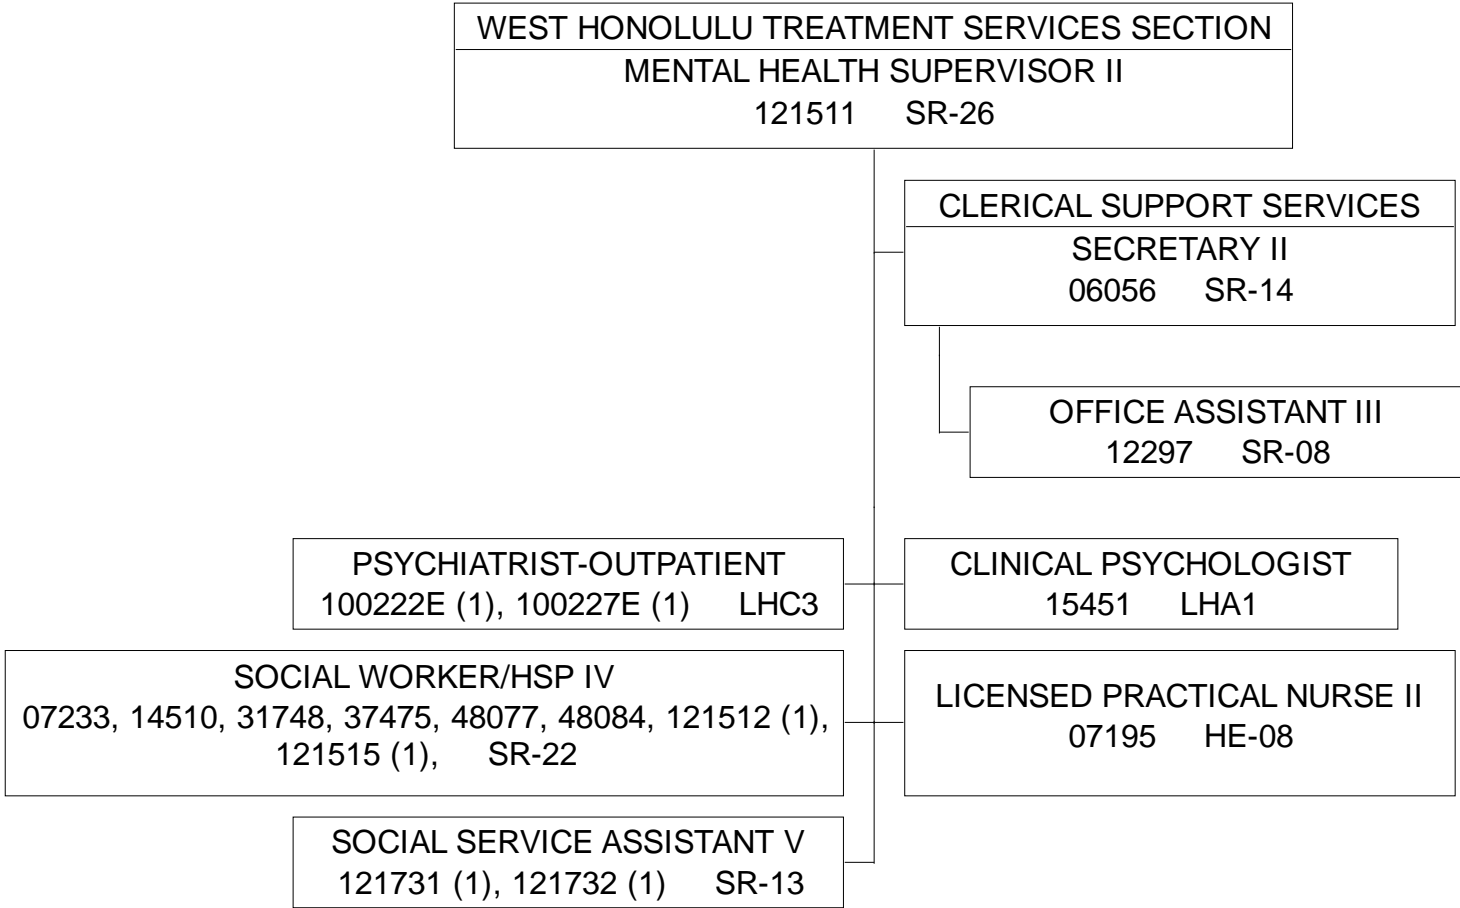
WEST HONOLULU TREATMENT SERVICES SECTION
MENTAL HEALTH SUPERVISOR II
121511 SR-26

CLERICAL SUPPORT SERVICES
SECRETARY II
06056 SR-14

OFFICE ASSISTANT III
12297 SR-08

PSYCHIATRIST-OUTPATIENT
100222E (1), 100227E (1) LHC3

CLINICAL PSYCHOLOGIST
15451 LHA1

SOCIAL WORKER/HSP IV
07233, 14510, 31748, 37475, 48077, 48084, 121512 (1), 121515 (1), SR-22

LICENSED PRACTICAL NURSE II
07195 HE-08

SOCIAL SERVICE ASSISTANT V
121731 (1), 121732 (1) SR-13